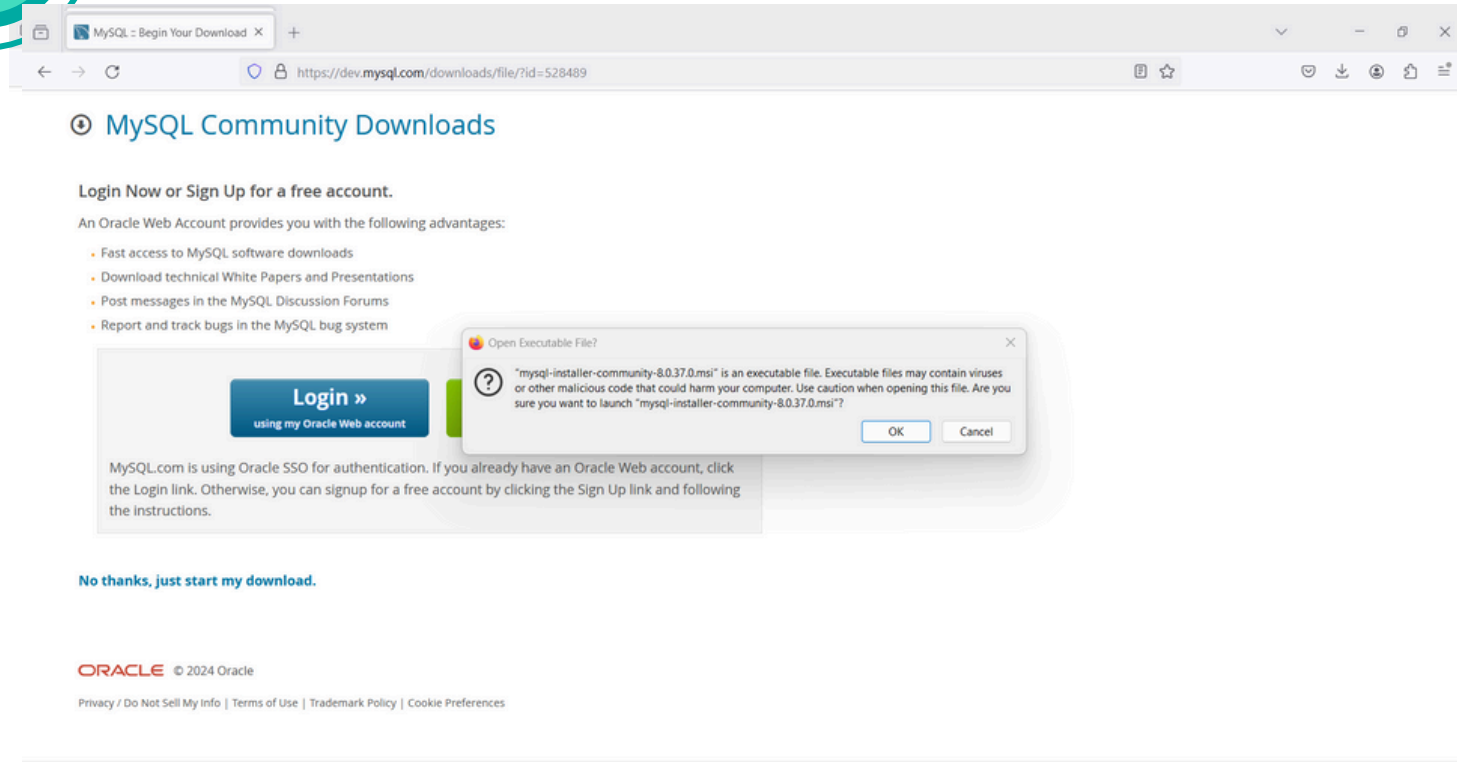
MySQL :: Begin Your Download

https://dev.mysql.com/downloads/file/?id=528489

MySQL Community Downloads

Login Now or Sign Up for a free account.

An Oracle Web Account provides you with the following advantages:

- Fast access to MySQL software downloads
- Download technical White Papers and Presentations
- Post messages in the MySQL Discussion Forums
- Report and track bugs in the MySQL bug system

Open Executable File?

"mysql-installer-community-8.0.37.0.msi" is an executable file. Executable files may contain viruses or other malicious code that could harm your computer. Use caution when opening this file. Are you sure you want to launch "mysql-installer-community-8.0.37.0.msi"?

OK Cancel

Login »
using my Oracle Web account

MySQL.com is using Oracle SSO for authentication. If you already have an Oracle Web account, click the Login link. Otherwise, you can signup for a free account by clicking the Sign Up link and following the instructions.

No thanks, just start my download.

ORACLE © 2024 Oracle

Privacy / Do Not Sell My Info | Terms of Use | Trademark Policy | Cookie Preferences